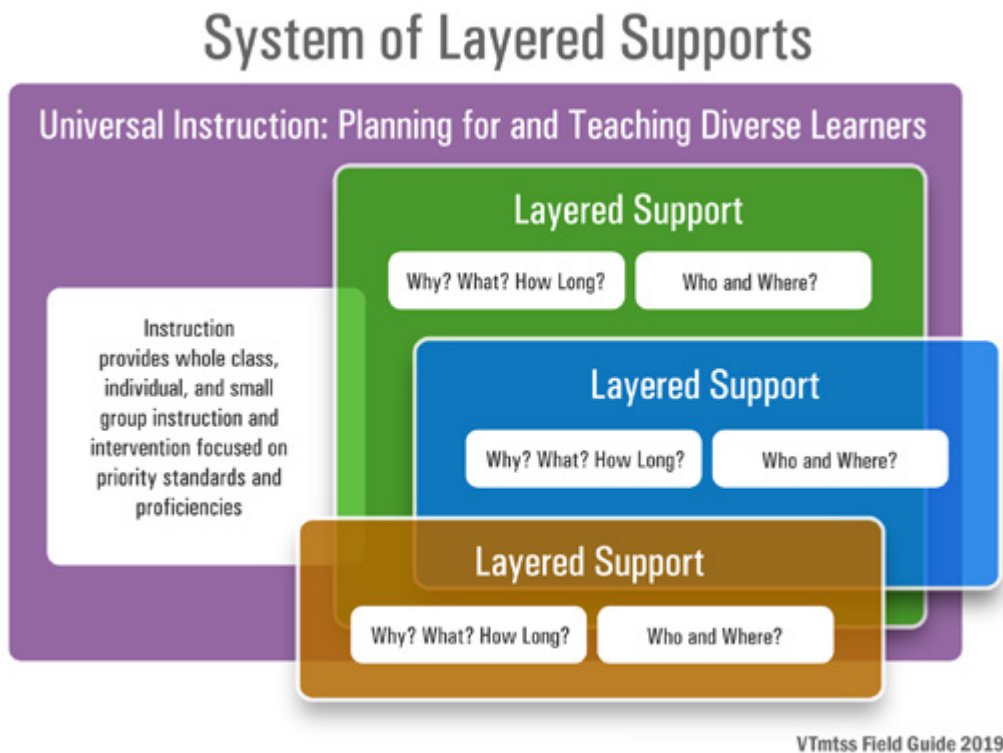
System of Layered Supports

Universal Instruction: Planning for and Teaching Diverse Learners

Instruction provides whole class, individual, and small group instruction and intervention focused on priority standards and proficiencies

Layered Support

Why? What? How Long?

Who and Where?

Layered Support

Why? What? How Long?

Who and Where?

Layered Support

Why? What? How Long?

Who and Where?

VTmtss Field Guide 2019